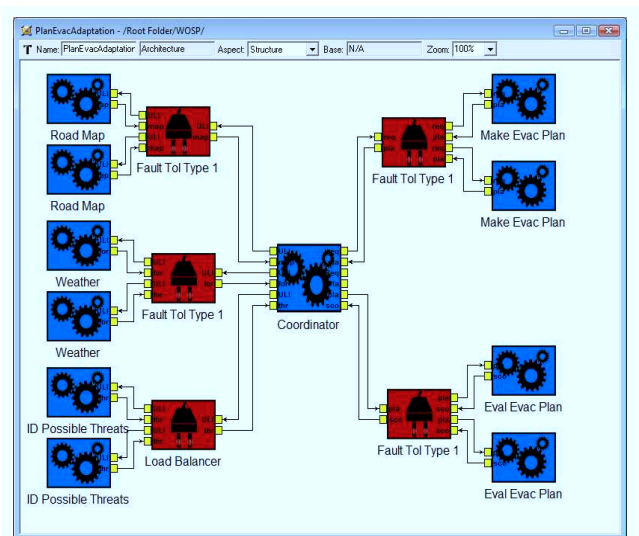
PlanEvacAdaptation - /Root Folder/WOSP/

T Name: PlanEvacAdaptation Architecture Aspect: Structure Base: N/A Zoom: 100%

Road Map

Road Map

Fault Tol Type 1

Weather

Weather

Fault Tol Type 1

ID Possible Threats

ID Possible Threats

Load Balancer

Coordinator

Fault Tol Type 1

Make Evac Plan

Make Evac Plan

Fault Tol Type 1

Eval Evac Plan

Eval Evac Plan